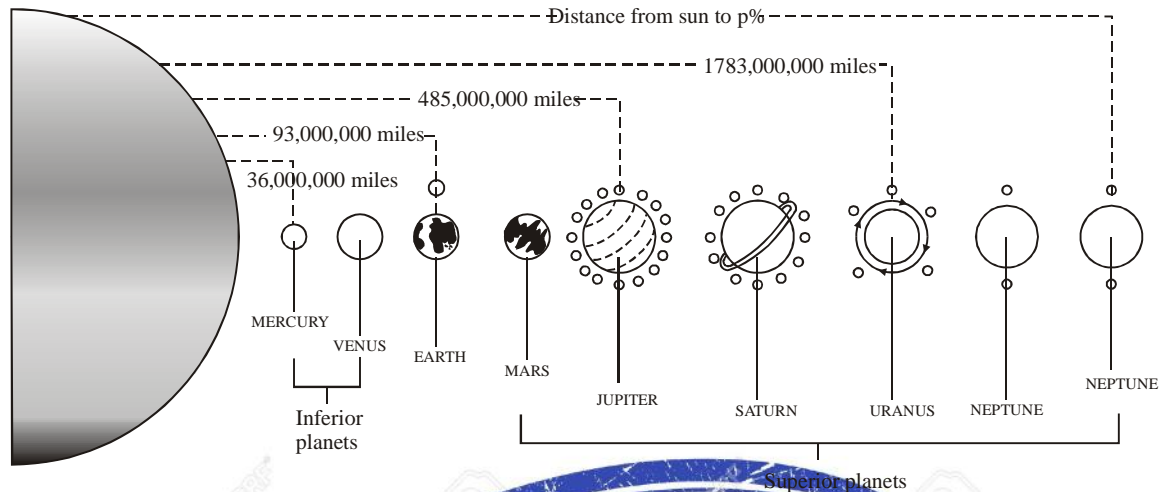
Distance from sun to p%

1783,000,000 miles

485,000,000 miles

93,000,000 miles

36,000,000 miles

MERCURY

VENUS

EARTH

MARS

JUPITER

SATURN

URANUS

NEPTUNE

NEPTUNE

Inferior planets

Superior planets